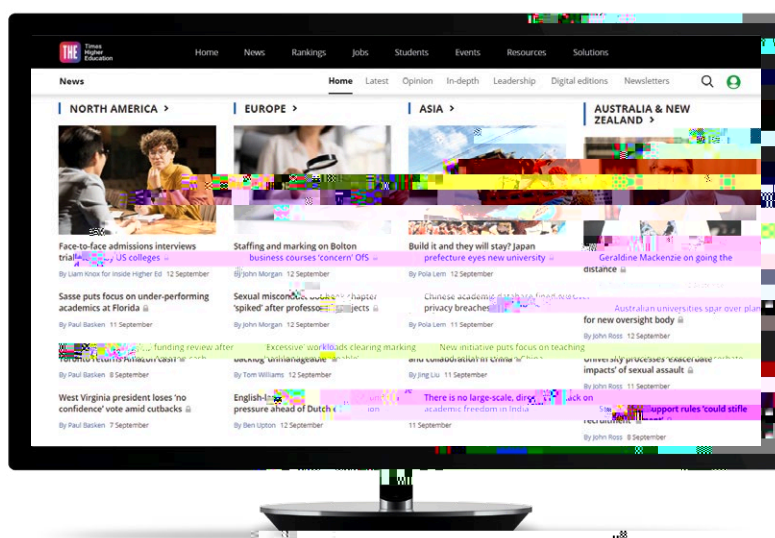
THE Times Higher Education

Home News Rankings Jobs Students Events Resources Solutions

News

Home Latest Opinion In-depth Leadership Digital editions Newsletters

NORTH AMERICA >

Face-to-face admissions interviews trial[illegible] US colleges

By Liam Knox for Inside Higher Ed 12 September

Sasse puts focus on under-performing academics at Florida

By Paul Basken 11 September

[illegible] funding review after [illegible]

By Paul Basken 8 September

West Virginia president loses 'no confidence' vote amid cutbacks

By Paul Basken 7 September

EUROPE >

Staffing and marking on Bolton business courses 'concern' OfS

By John Morgan 12 September

Sexual miscon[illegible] chapter 'spiked' after professor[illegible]jects

By John Morgan 12 September

Excessive workloads clearing marking backlog 'unmanageable'

By Tom Williams 11 September

English-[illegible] pressure ahead of Dutch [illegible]

By Ben Upton 12 September

ASIA >

Build it and they will stay? Japan prefecture eyes new university

By Pola Lem 12 September

Chinese academic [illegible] privacy breaches

By Pola Lem 11 September

New initiative puts focus on teaching and collaboration in China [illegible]

By Jing Liu 11 September

There is no large-scale, dir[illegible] on academic freedom in India

11 September

AUSTRALIA & NEW ZEALAND >

Geraldine Mackenzie on going the distance

Australian universities spar over plan for new oversight body

By John Ross 12 September

University processes 'exacerbate impacts' of sexual assault

By John Ross 11 September

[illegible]upport rules 'could stifle recruitment'

By John Ross 8 September